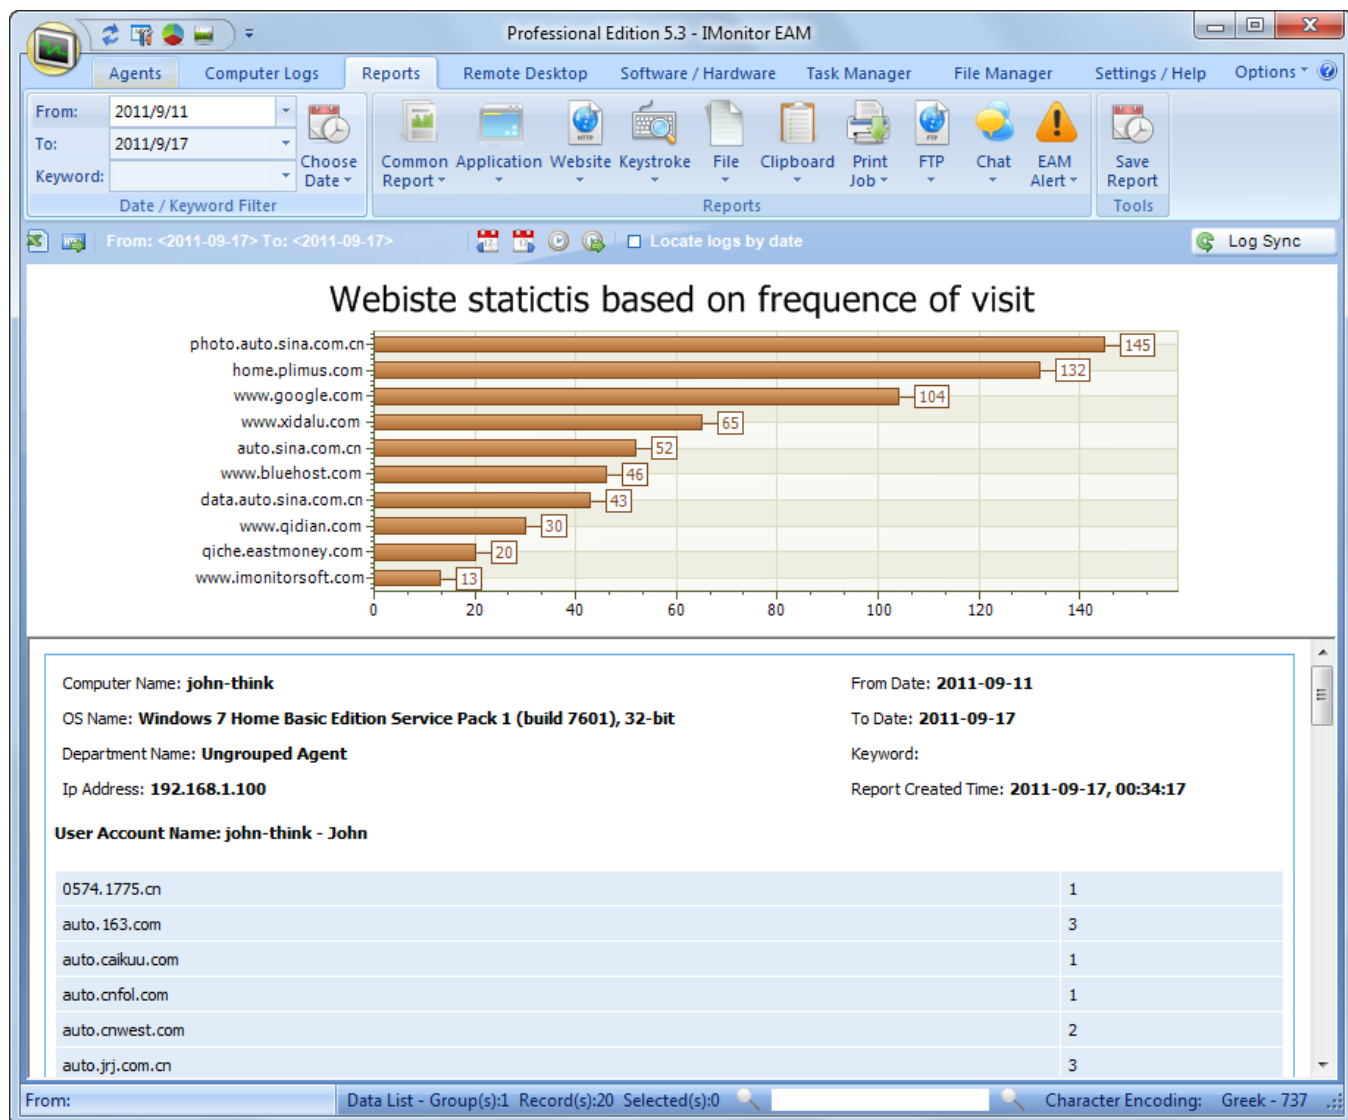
Professional Edition 5.3 - IMonitor EAM

Agents | Computer Logs | Reports | Remote Desktop | Software / Hardware | Task Manager | File Manager | Settings / Help | Options

From: 2011/9/11
To: 2011/9/17
Keyword:
Choose Date
Date / Keyword Filter

Common Report | Application | Website | Keystroke | File | Clipboard | Print Job | FTP | Chat | EAM Alert
Reports

Save Report
Tools

From: <2011-09-17> To: <2011-09-17>
Locate logs by date
Log Sync

Webiste statictis based on frequence of visit

| Website | Visits |
|---|---|
| photo.auto.sina.com.cn | 145 |
| home.plimus.com | 132 |
| www.google.com | 104 |
| www.xidalu.com | 65 |
| auto.sina.com.cn | 52 |
| www.bluehost.com | 46 |
| data.auto.sina.com.cn | 43 |
| www.qidian.com | 30 |
| qiche.eastmoney.com | 20 |
| www.imonitorsoft.com | 13 |

0 20 40 60 80 100 120 140

Computer Name: john-think
OS Name: Windows 7 Home Basic Edition Service Pack 1 (build 7601), 32-bit
Department Name: Ungrouped Agent
Ip Address: 192.168.1.100

From Date: 2011-09-11
To Date: 2011-09-17
Keyword:
Report Created Time: 2011-09-17, 00:34:17

User Account Name: john-think - John

| | |
|---|---|
| 0574.1775.cn | 1 |
| auto.163.com | 3 |
| auto.caikuu.com | 1 |
| auto.cnfol.com | 1 |
| auto.cnwest.com | 2 |
| auto.jrj.com.cn | 3 |

From: | Data List - Group(s):1 Record(s):20 Selected(s):0 | Character Encoding: Greek - 737